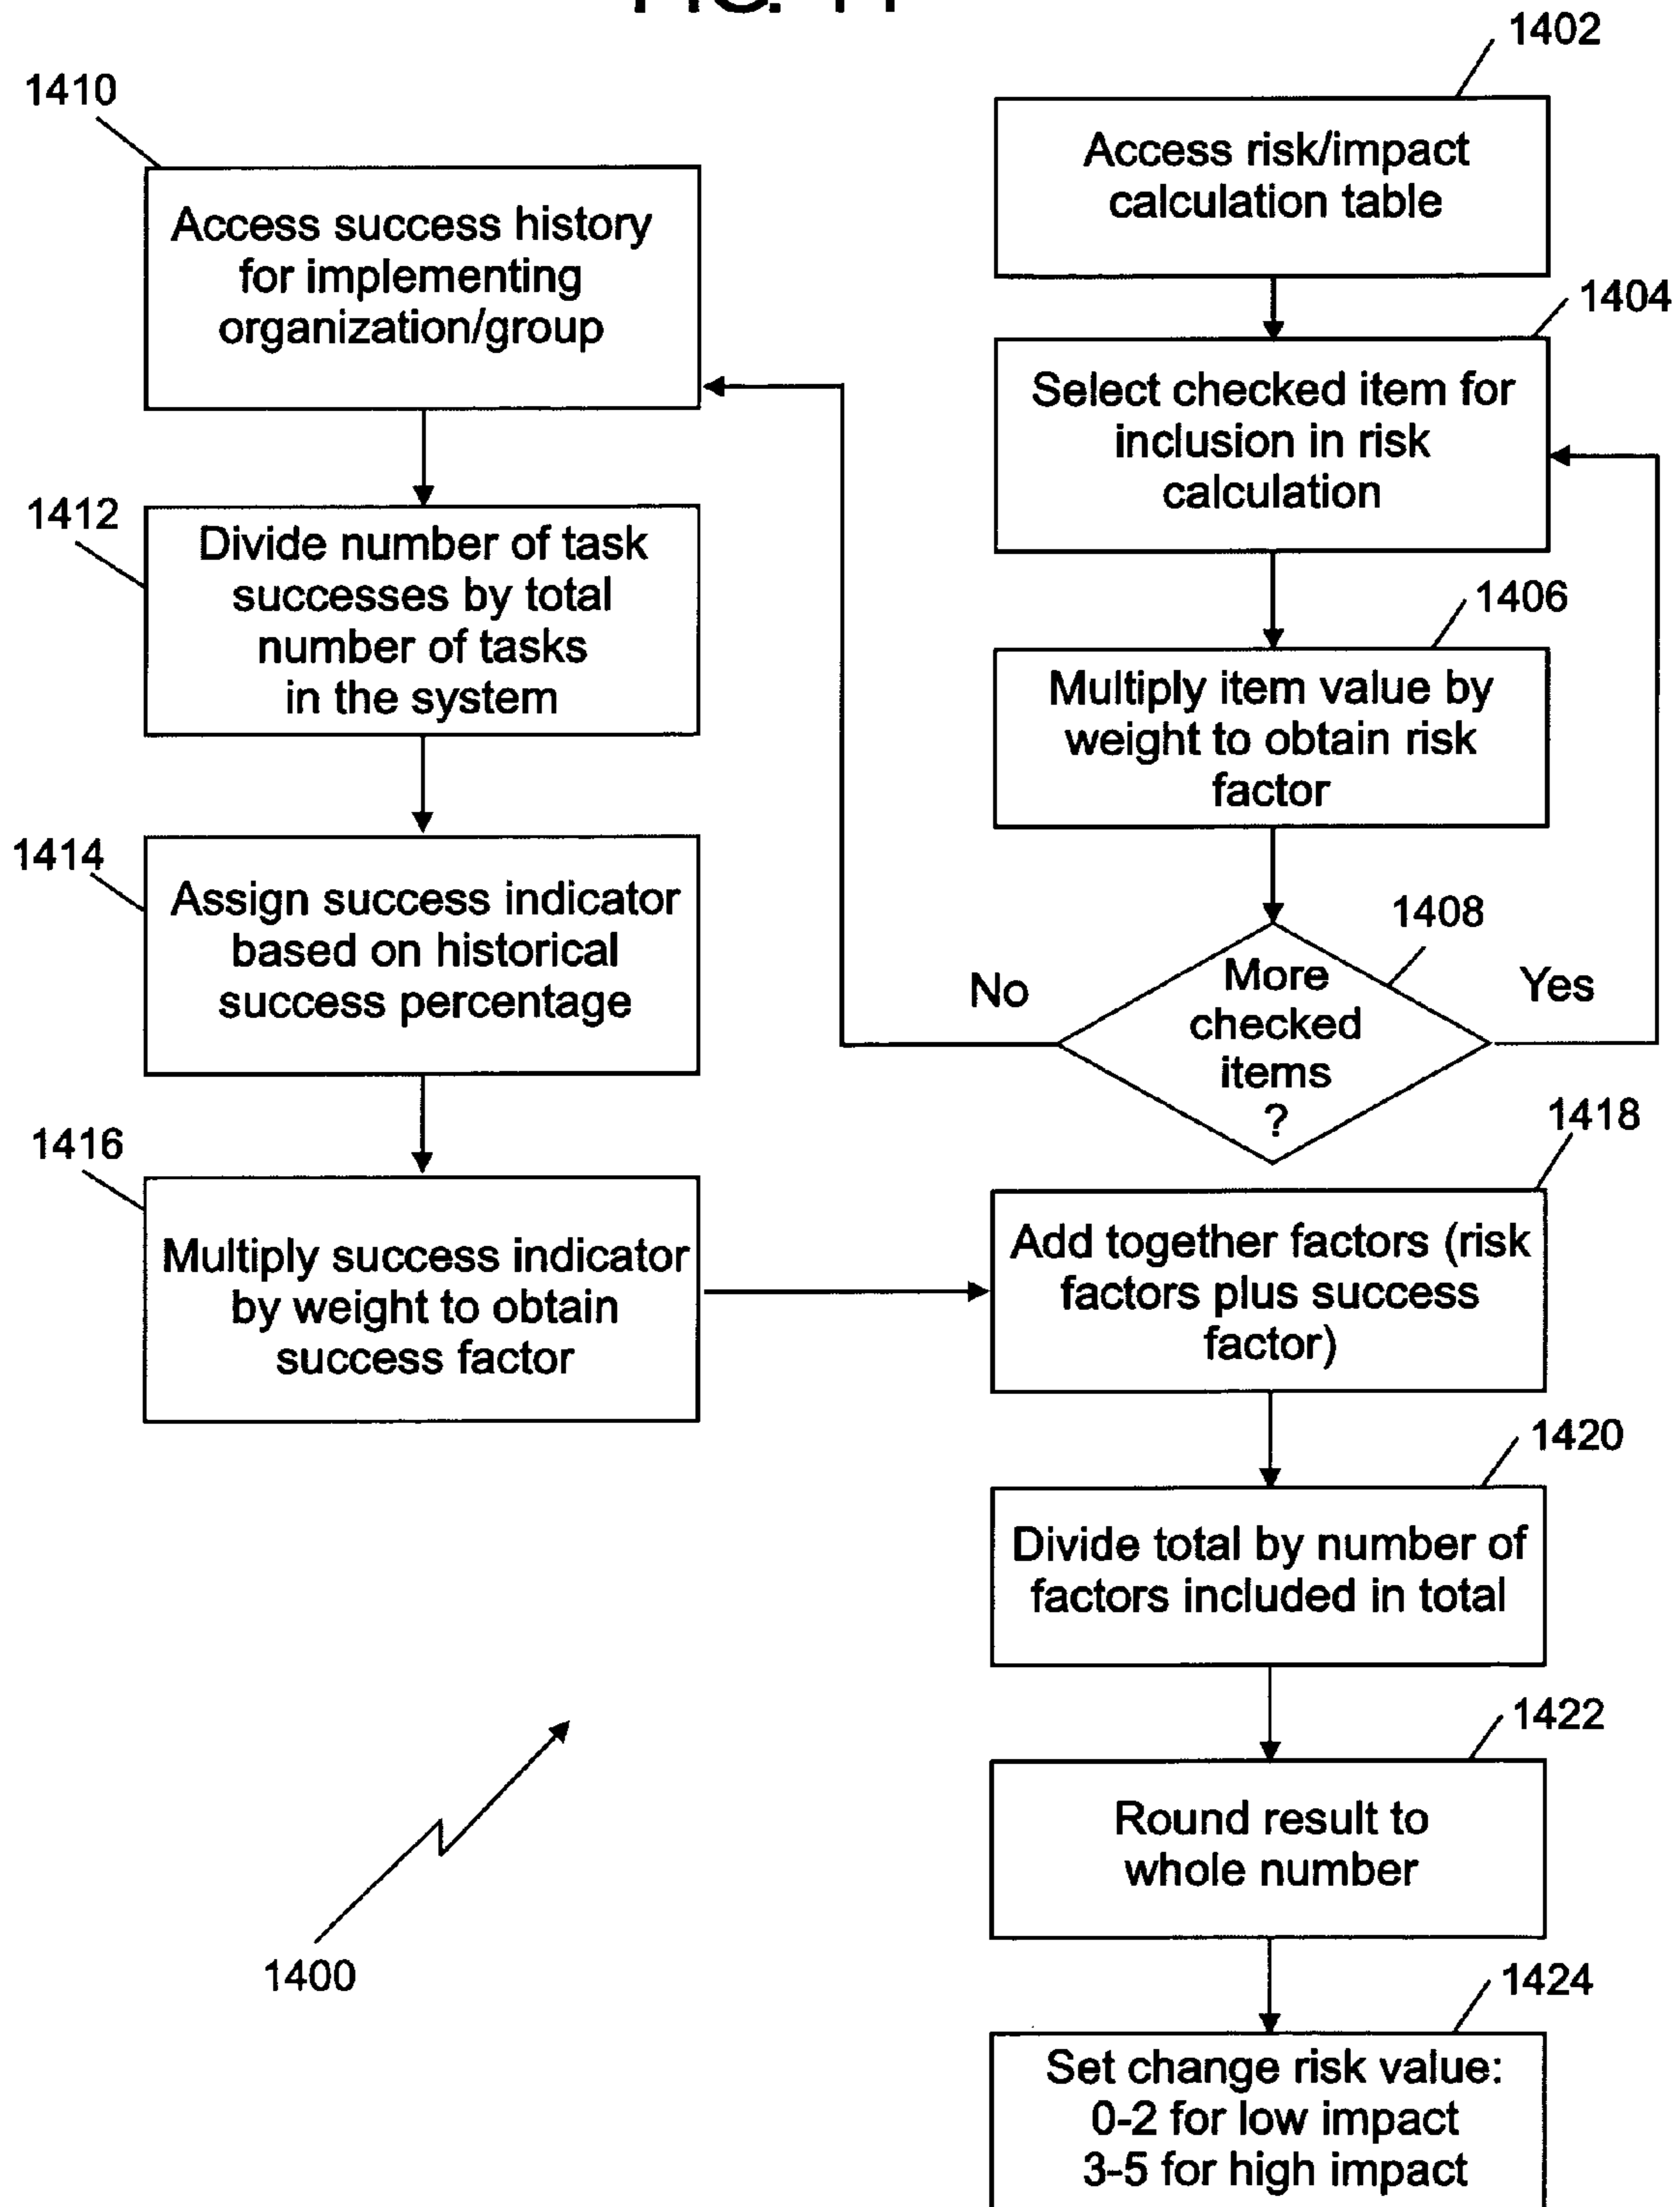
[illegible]

1402

Access risk/impact calculation table

1404

Select checked item for inclusion in risk calculation

1406

Multiply item value by weight to obtain risk factor

1408

More checked items ?

No

Yes

1410

Access success history for implementing organization/group

1412

Divide number of task successes by total number of tasks in the system

1414

Assign success indicator based on historical success percentage

1416

Multiply success indicator by weight to obtain success factor

1418

Add together factors (risk factors plus success factor)

1420

Divide total by number of factors included in total

1422

Round result to whole number

1424

Set change risk value: 0-2 for low impact 3-5 for high impact

1400